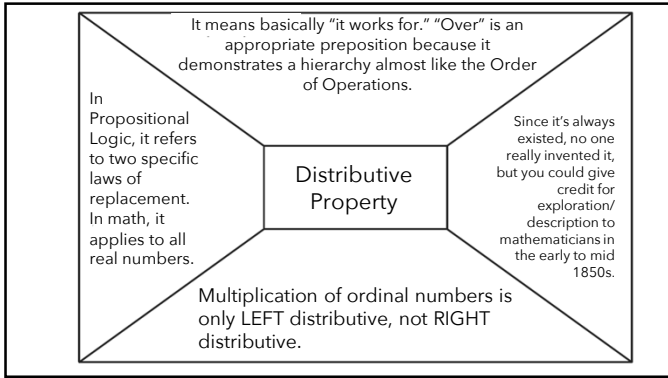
It means basically "it works for." "Over" is an appropriate preposition because it demonstrates a hierarchy almost like the Order of Operations.

In Propositional Logic, it refers to two specific laws of replacement. In math, it applies to all real numbers.

Distributive Property

Since it's always existed, no one really invented it, but you could give credit for exploration/ description to mathematicians in the early to mid 1850s.

Multiplication of ordinal numbers is only LEFT distributive, not RIGHT distributive.